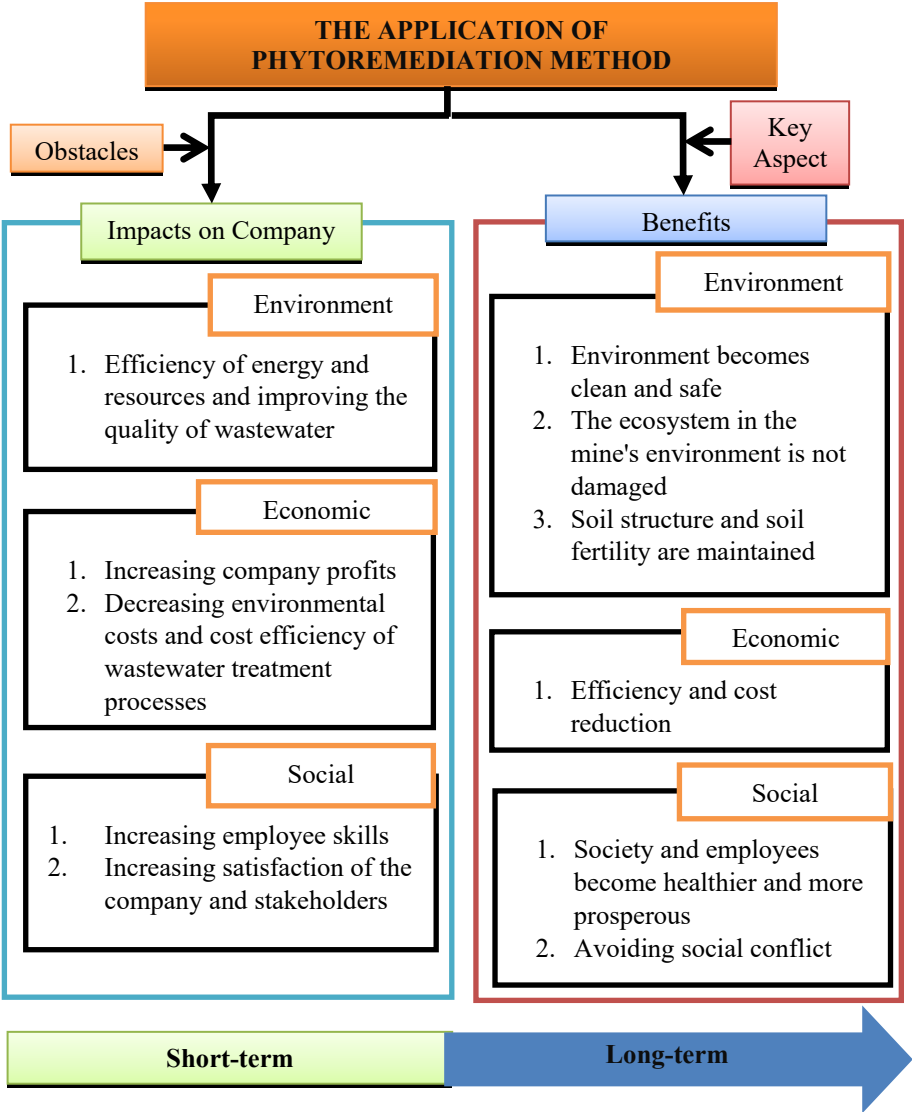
THE APPLICATION OF PHYTOREMEDIATION METHOD

Obstacles

Key Aspect

Impacts on Company

Environment

1. Efficiency of energy and resources and improving the quality of wastewater

Economic

1. Increasing company profits
2. Decreasing environmental costs and cost efficiency of wastewater treatment processes

Social

1. Increasing employee skills
2. Increasing satisfaction of the company and stakeholders

Benefits

Environment

1. Environment becomes clean and safe
2. The ecosystem in the mine's environment is not damaged
3. Soil structure and soil fertility are maintained

Economic

1. Efficiency and cost reduction

Social

1. Society and employees become healthier and more prosperous
2. Avoiding social conflict

Short-term

Long-term